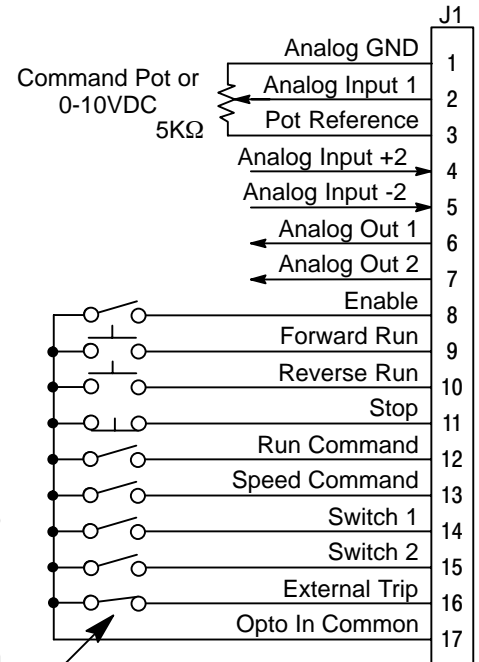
J1

Command Pot or 0-10VDC 5KΩ

Analog GND 1
Analog Input 1 2
Pot Reference 3
Analog Input +2 4
Analog Input -2 5
Analog Out 1 6
Analog Out 2 7
Enable 8
Forward Run 9
Reverse Run 10
Stop 11
Run Command 12
Speed Command 13
Switch 1 14
Switch 2 15
External Trip 16
Opto In Common 17